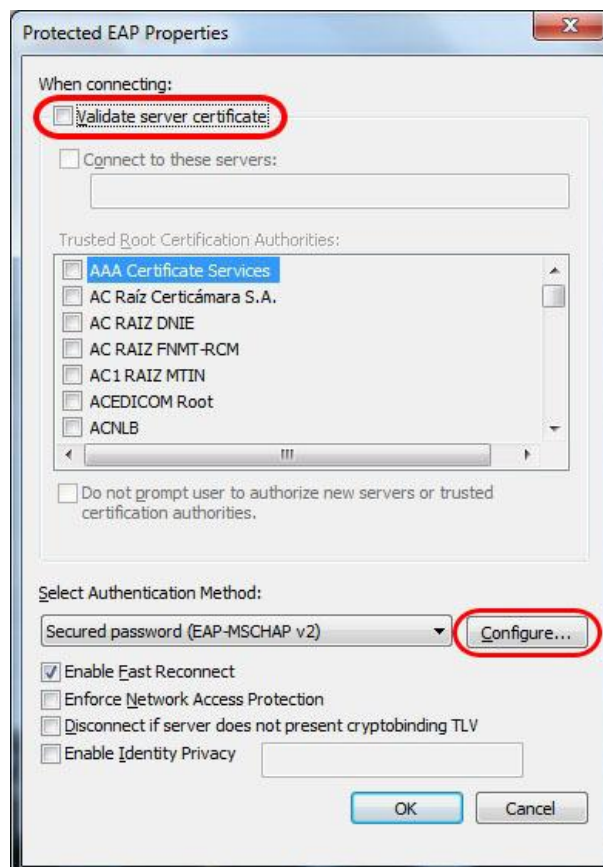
Protected EAP Properties

When connecting:

Validate server certificate

Connect to these servers:

Trusted Root Certification Authorities:

AAA Certificate Services
AC Raíz Certicámara S.A.
AC RAIZ DNIE
AC RAIZ FNMT-RCM
AC1 RAIZ MTIN
ACEDICOM Root
ACNLB

Do not prompt user to authorize new servers or trusted certification authorities.

Select Authentication Method:

Secured password (EAP-MSCHAP v2)

Configure...

Enable Fast Reconnect
Enforce Network Access Protection
Disconnect if server does not present cryptobinding TLV
Enable Identity Privacy

OK

Cancel